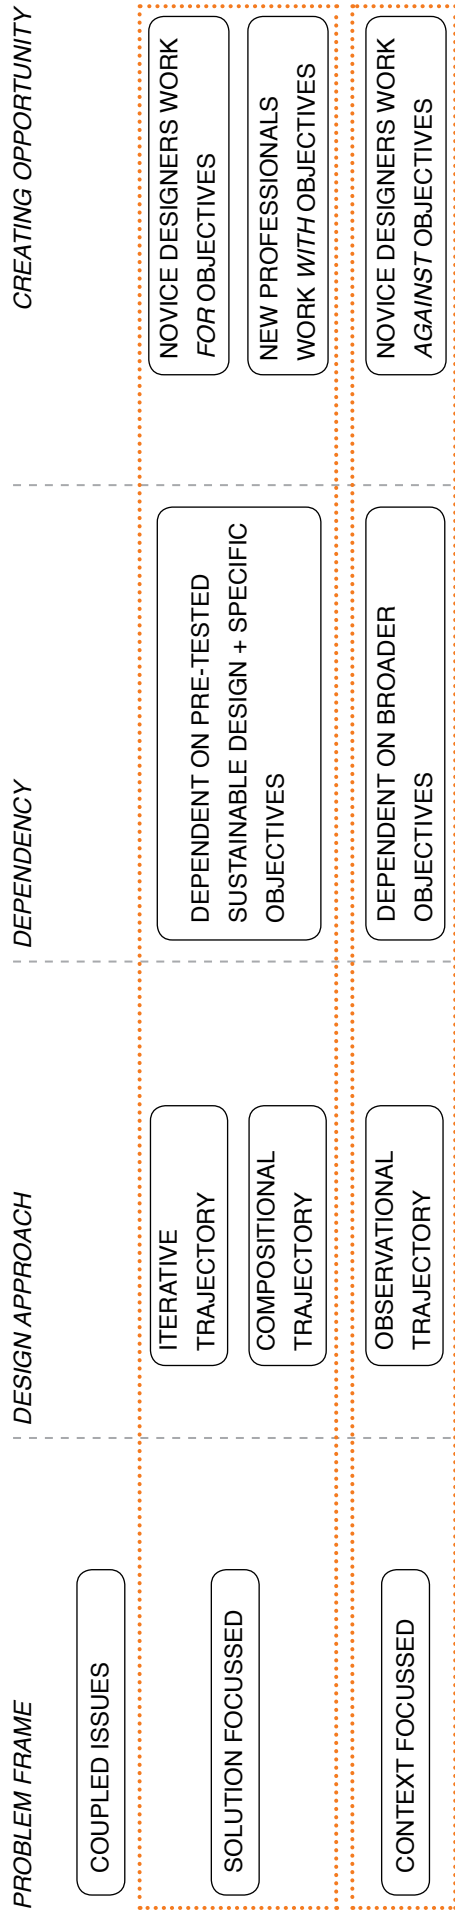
PROBLEM FRAME

COUPLED ISSUES

SOLUTION FOCUSSED

CONTEXT FOCUSSED

DESIGN APPROACH

ITERATIVE TRAJECTORY

COMPOSITIONAL TRAJECTORY

OBSERVATIONAL TRAJECTORY

DEPENDENCY

DEPENDENT ON PRE-TESTED SUSTAINABLE DESIGN + SPECIFIC OBJECTIVES

DEPENDENT ON BROADER OBJECTIVES

CREATING OPPORTUNITY

NOVICE DESIGNERS WORK FOR OBJECTIVES

NEW PROFESSIONALS WORK WITH OBJECTIVES

NOVICE DESIGNERS WORK AGAINST OBJECTIVES